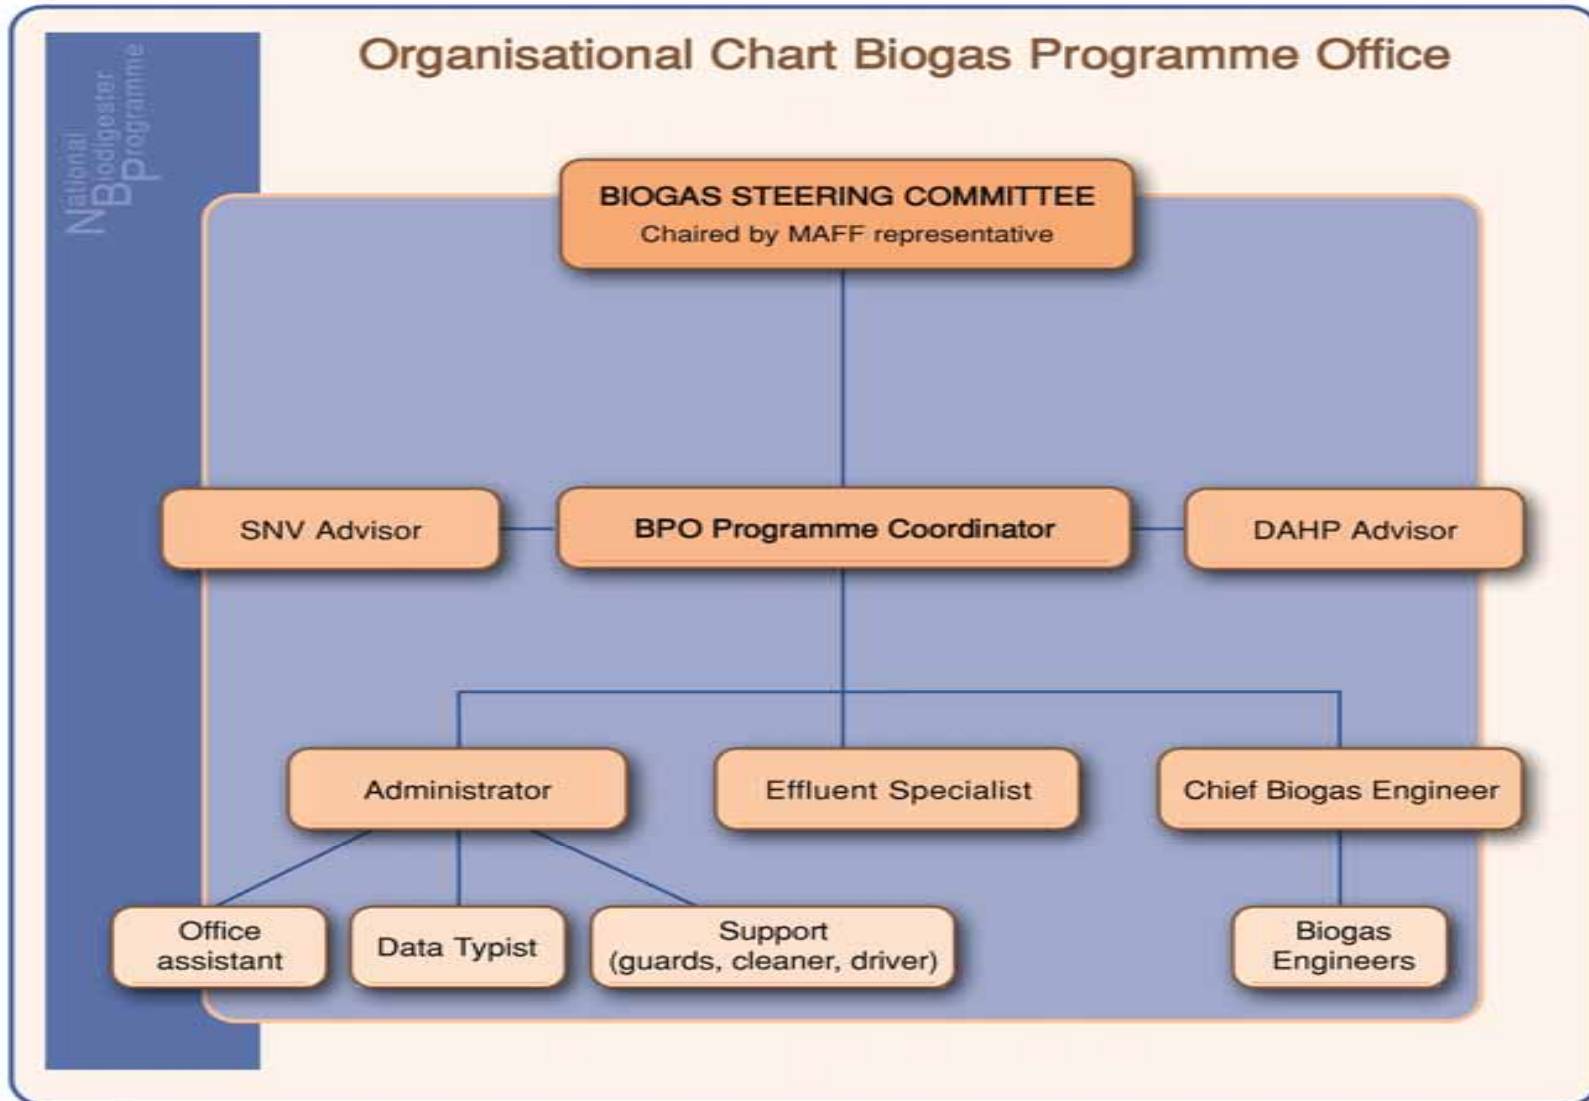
National Biodigester Programme

Organisational Chart Biogas Programme Office

BIOGAS STEERING COMMITTEE
Chaired by MAFF representative

SNV Advisor

BPO Programme Coordinator

DAHP Advisor

Administrator

Effluent Specialist

Chief Biogas Engineer

Office assistant

Data Typist

Support (guards, cleaner, driver)

Biogas Engineers